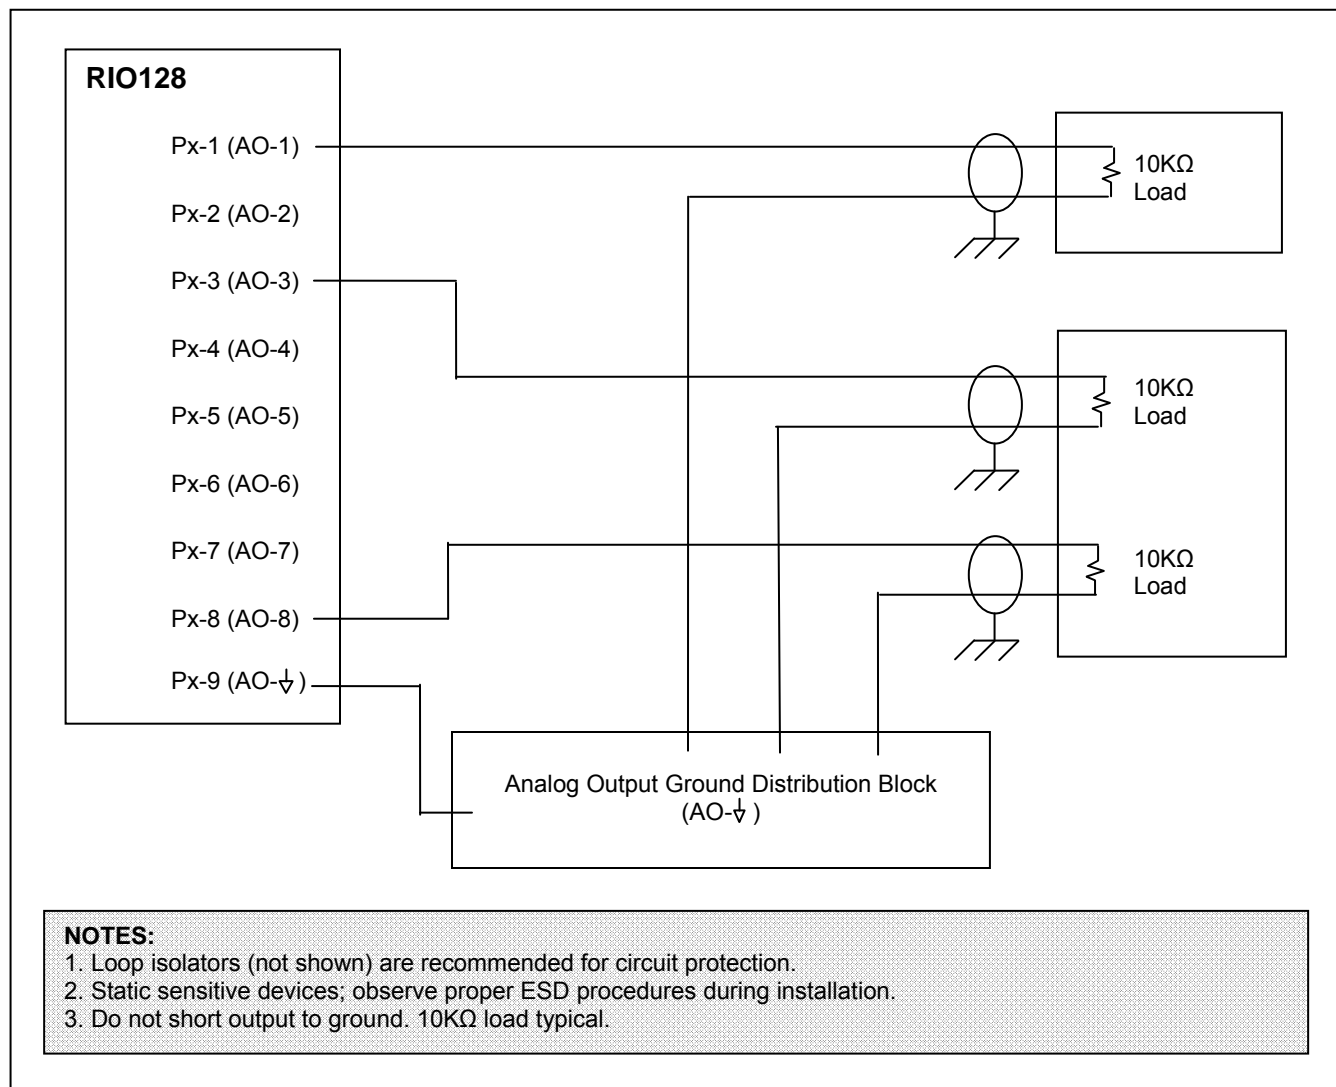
RIO128

Px-1 (AO-1)

Px-2 (AO-2)

Px-3 (AO-3)

Px-4 (AO-4)

Px-5 (AO-5)

Px-6 (AO-6)

Px-7 (AO-7)

Px-8 (AO-8)

Px-9 (AO-$\downarrow$)

10KΩ Load

10KΩ Load

10KΩ Load

Analog Output Ground Distribution Block (AO-$\downarrow$)

NOTES:
1. Loop isolators (not shown) are recommended for circuit protection.
2. Static sensitive devices; observe proper ESD procedures during installation.
3. Do not short output to ground. 10KΩ load typical.